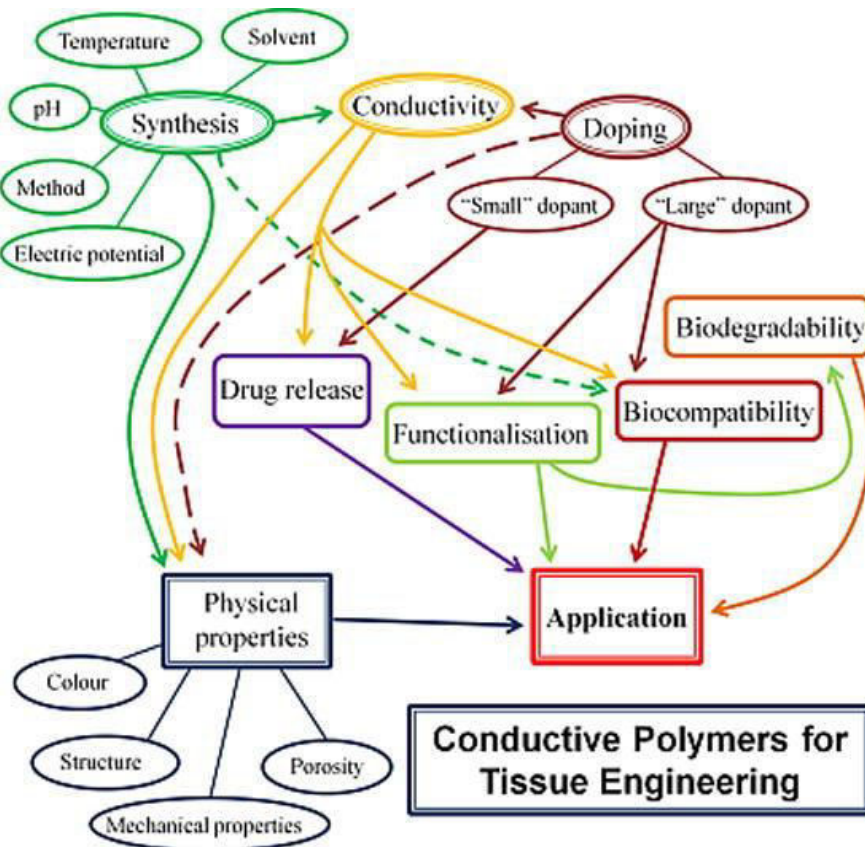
Temperature

Solvent

pH

Synthesis

Method

Electric potential

Conductivity

Doping

"Small" dopant

"Large" dopant

Biodegradability

Drug release

Functionalisation

Biocompatibility

Physical properties

Application

Colour

Structure

Porosity

Mechanical properties

Conductive Polymers for Tissue Engineering